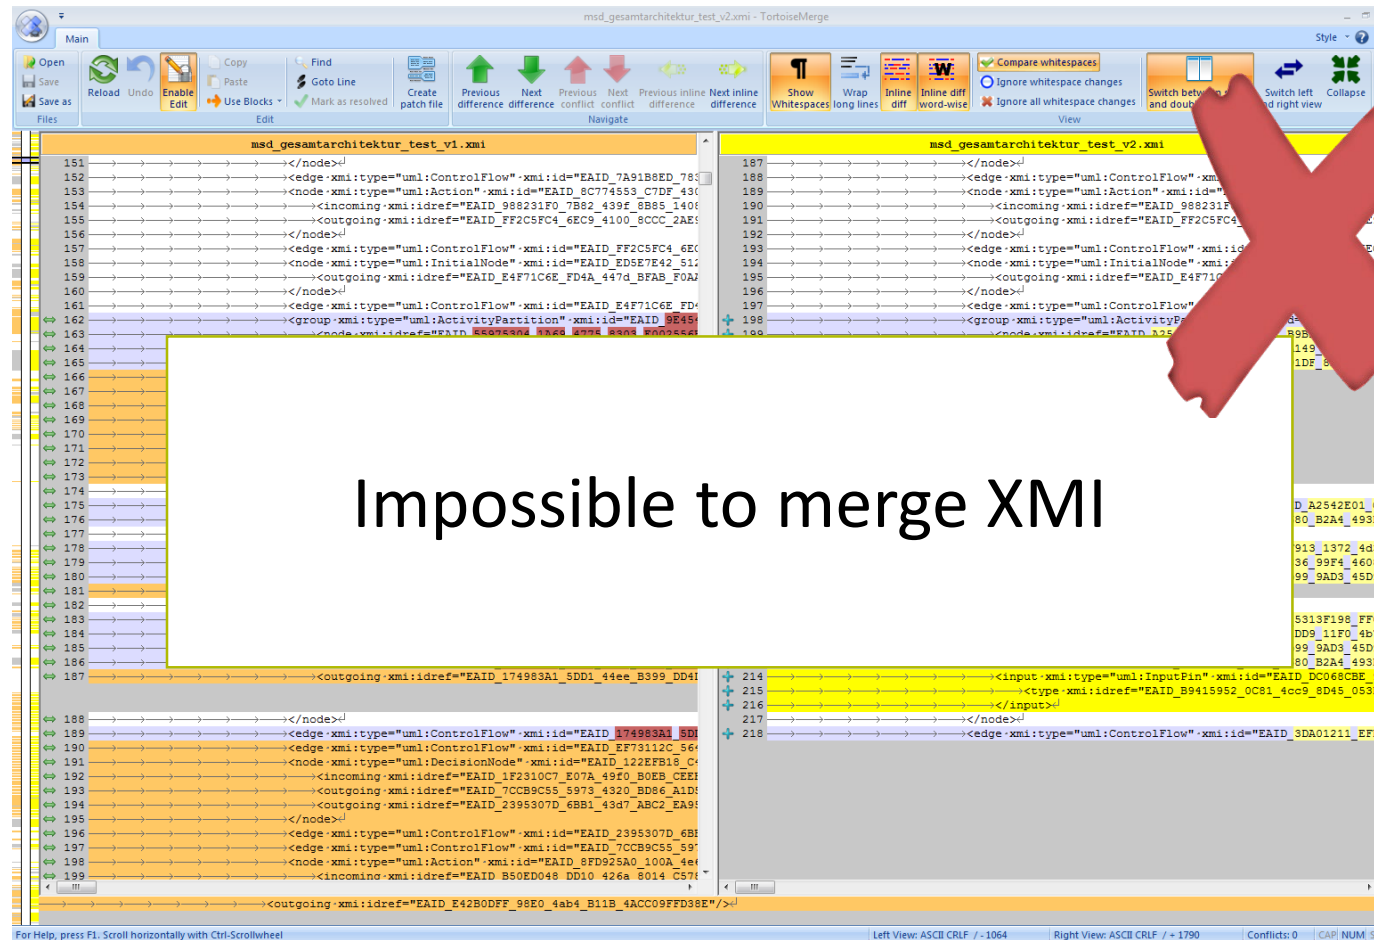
msd_gesamtarchitektur_test_v2.xmi - TortoiseMerge

Main

Style

Open
Save
Save as
Files

Reload
Undo
Enable Edit

Copy
Paste
Use Blocks
Edit

Find
Goto Line
Mark as resolved

Create patch file

Previous difference
Next difference
Previous conflict
Next conflict
Previous inline difference
Next inline difference
Navigate

Show Whitespaces
Wrap long lines
Inline diff
Inline diff word-wise

Compare whitespaces
Ignore whitespace changes
Ignore all whitespace changes
View

Switch betw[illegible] and doub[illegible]
Switch left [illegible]d right view
Collapse

msd_gesamtarchitektur_test_v1.xmi

msd_gesamtarchitektur_test_v2.xmi

151 </node>
152 <edge xmi:type="uml:ControlFlow" xmi:id="EAID_7A91B8ED_783
153 <node xmi:type="uml:Action" xmi:id="EAID_8C774553_C7DF_43(
154 <incoming xmi:idref="EAID_988231F0_7B82_439f_8B85_1408
155 <outgoing xmi:idref="EAID_FF2C5FC4_6EC9_4100_8CCC_2AE
156 </node>
157 <edge xmi:type="uml:ControlFlow" xmi:id="EAID_FF2C5FC4_6E(
158 <node xmi:type="uml:InitialNode" xmi:id="EAID_ED5E7E42_512
159 <outgoing xmi:idref="EAID_E4F71C6E_FD4A_447d_BFAB_F0A
160 </node>
161 <edge xmi:type="uml:ControlFlow" xmi:id="EAID_E4F71C6E_FD
162 <group xmi:type="uml:ActivityPartition" xmi:id="EAID_9E45
163 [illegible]
164
165
166
167
168
169
170
171
172
173
174
175
176
177
178
179
180
181
182
183
184
185
186
187 <outgoing xmi:idref="EAID_174983A1_5DD1_44ee_B399_DD4
188 </node>
189 <edge xmi:type="uml:ControlFlow" xmi:id="EAID_174983A1_5DI
190 <edge xmi:type="uml:ControlFlow" xmi:id="EAID_EF73112C_56
191 <node xmi:type="uml:DecisionNode" xmi:id="EAID_122EFB18_C
192 <incoming xmi:idref="EAID_1F2310C7_E07A_49f0_B0EB_CEE
193 <outgoing xmi:idref="EAID_7CCB9C55_5973_4320_BD86_A1D
194 <outgoing xmi:idref="EAID_2395307D_6BB1_43d7_ABC2_EA9
195 </node>
196 <edge xmi:type="uml:ControlFlow" xmi:id="EAID_2395307D_6BI
197 <edge xmi:type="uml:ControlFlow" xmi:id="EAID_7CCB9C55_59
198 <node xmi:type="uml:Action" xmi:id="EAID_8FD925A0_100A_4e
199 <incoming xmi:idref="EAID_B50ED048_DD10_426a_8014_C57

187 </node>
188 <edge xmi:type="uml:ControlFlow" xm
189 <node xmi:type="uml:Action" xmi:id="
190 <incoming xmi:idref="EAID_988231F
191 <outgoing xmi:idref="EAID_FF2C5FC4
192 </node>
193 <edge xmi:type="uml:ControlFlow" xmi:id
194 <node xmi:type="uml:InitialNode" xmi:
195 <outgoing xmi:idref="EAID_E4F71
196 </node>
197 <edge xmi:type="uml:ControlFlow"
198 <group xmi:type="uml:ActivityP
199 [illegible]
B9B
149
1DF
D_A2542E01
80_B2A4_493
913_1372_4d
36_99F4_460
99_9AD3_45D
5313F198_FF
DD9_11F0_4b
99_9AD3_45D
80_B2A4_493
214 <input xmi:type="uml:InputPin" xmi:id="EAID_DC068CBE_
215 <type xmi:idref="EAID_B9415952_0C81_4cc9_8D45_053
216 </input>
217 </node>
218 <edge xmi:type="uml:ControlFlow" xmi:id="EAID_3DA01211_EF

Impossible to merge XMI

<outgoing xmi:idref="EAID_E42B0DFF_98E0_4ab4_B11B_4ACC09FFD38E"/>

For Help, press F1. Scroll horizontally with Ctrl-Scrollwheel
Left View: ASCII CRLF / - 1064
Right View: ASCII CRLF / + 1790
Conflicts: 0
CAP NUM